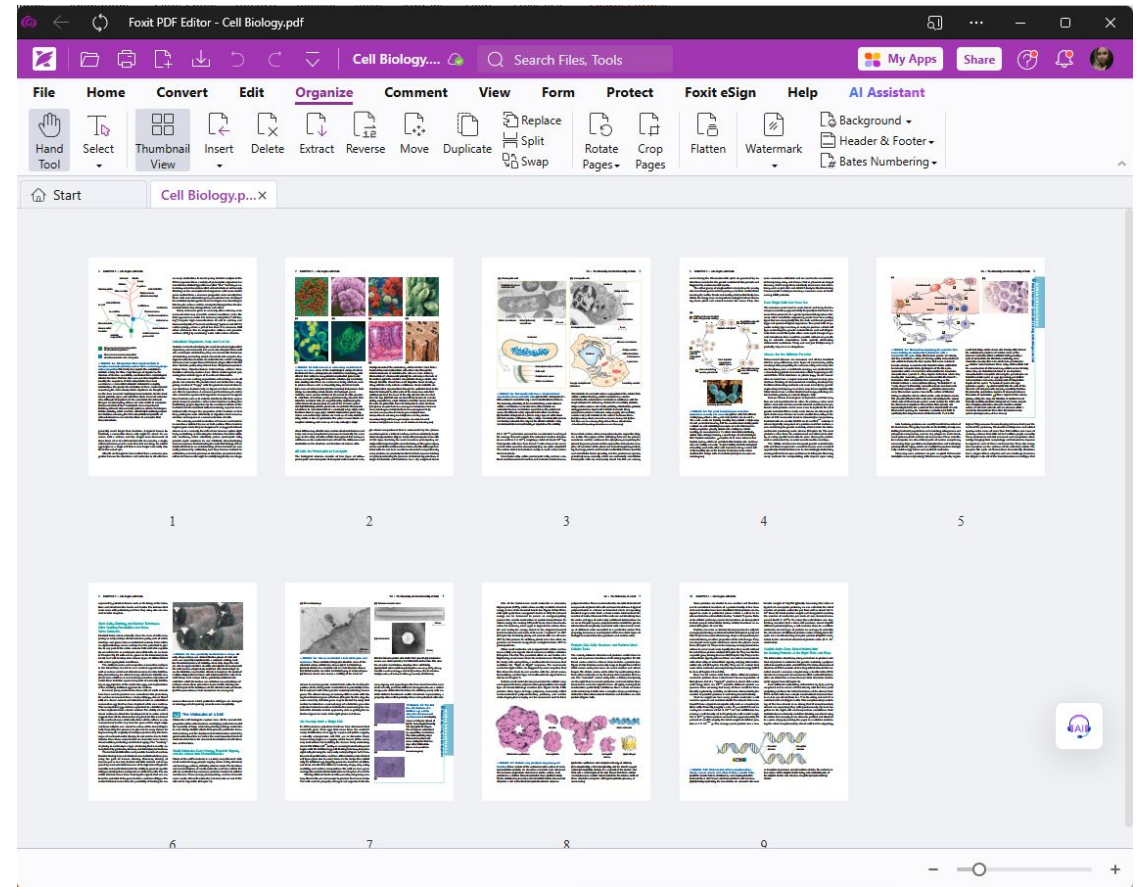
Foxit PDF Editor - Cell Biology.pdf

Cell Biology....

Search Files, Tools

My Apps

Share

File

Home

Convert

Edit

Organize

Comment

View

Form

Protect

Foxit eSign

Help

AI Assistant

Hand Tool

Select

Thumbnail View

Insert

Delete

Extract

Reverse

Move

Duplicate

Replace

Split

Swap

Rotate Pages

Crop Pages

Flatten

Watermark

Background

Header & Footer

Bates Numbering

Start

Cell Biology.p...

1

2

3

4

5

6

7

8

9